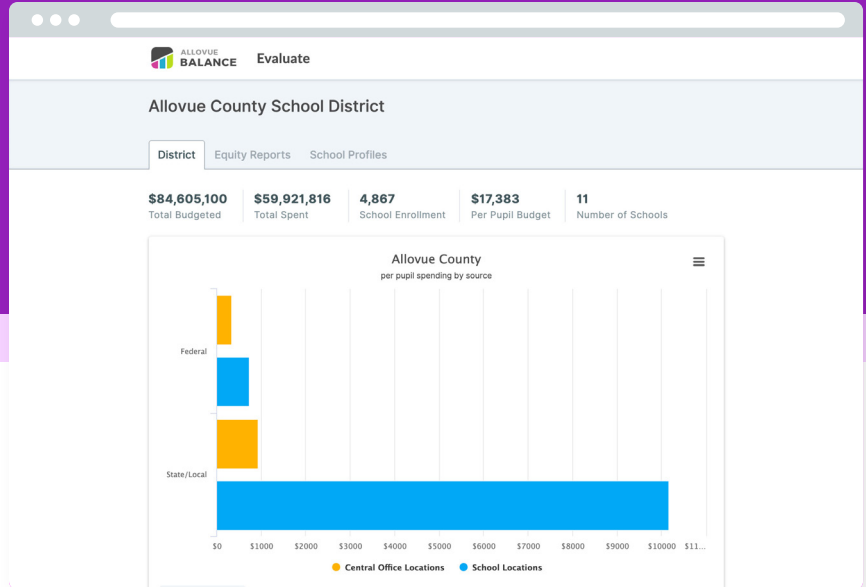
ALLOVUE BALANCE Evaluate

Allovue County School District

District Equity Reports School Profiles

$84,605,100 Total Budgeted
$59,921,816 Total Spent
4,867 School Enrollment
$17,383 Per Pupil Budget
11 Number of Schools

Allovue County
per pupil spending by source

Federal
State/Local

$0 $1000 $2000 $3000 $4000 $5000 $6000 $7000 $8000 $9000 $10000 $11...

Central Office Locations School Locations